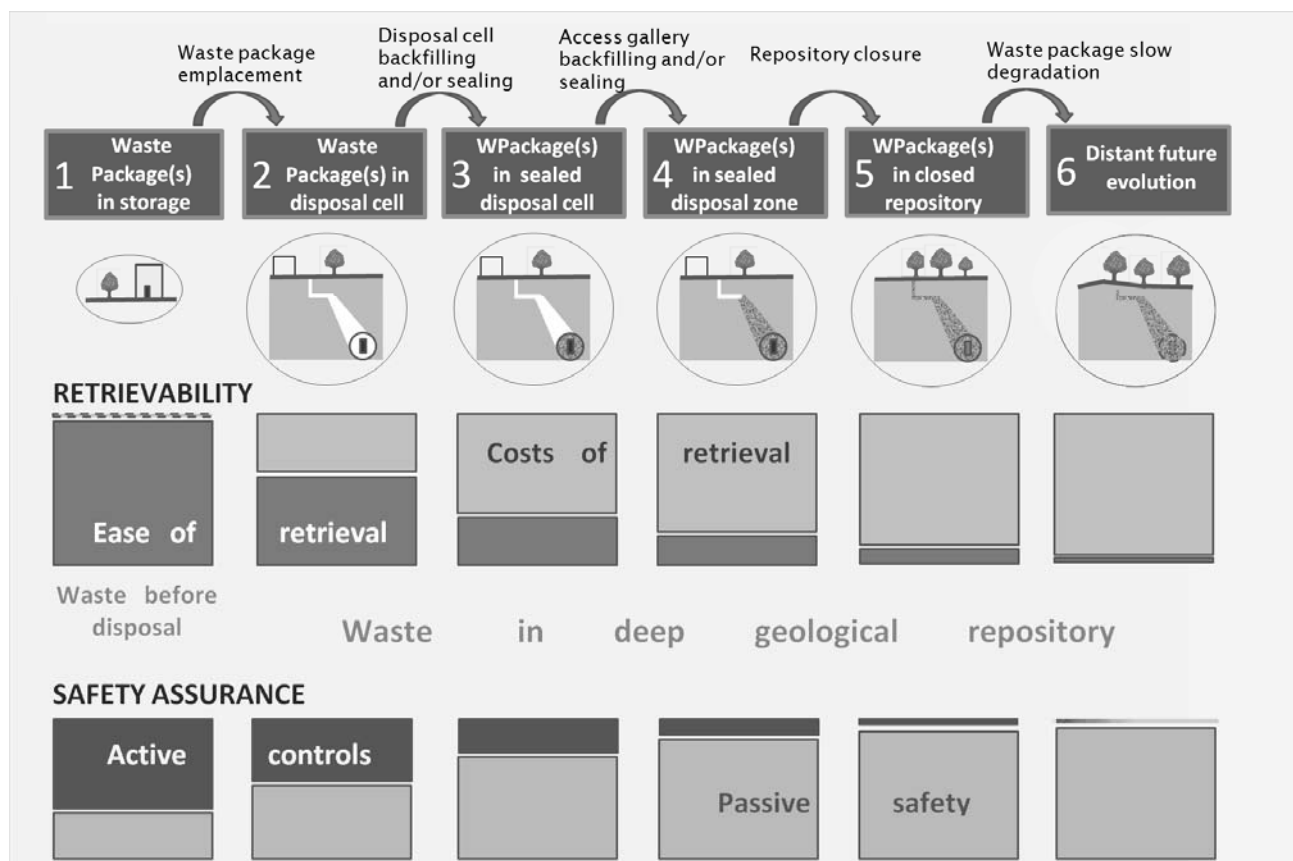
Waste package emplacement

Disposal cell backfilling and/or sealing

Access gallery backfilling and/or sealing

Repository closure

Waste package slow degradation

1 Waste Package(s) in storage

2 Waste Package(s) in disposal cell

3 WPackage(s) in sealed disposal cell

4 WPackage(s) in sealed disposal zone

5 WPackage(s) in closed repository

6 Distant future evolution

RETRIEVABILITY

Ease of retrieval

Costs of retrieval

Waste before disposal

Waste in deep geological repository

SAFETY ASSURANCE

Active controls

Passive safety